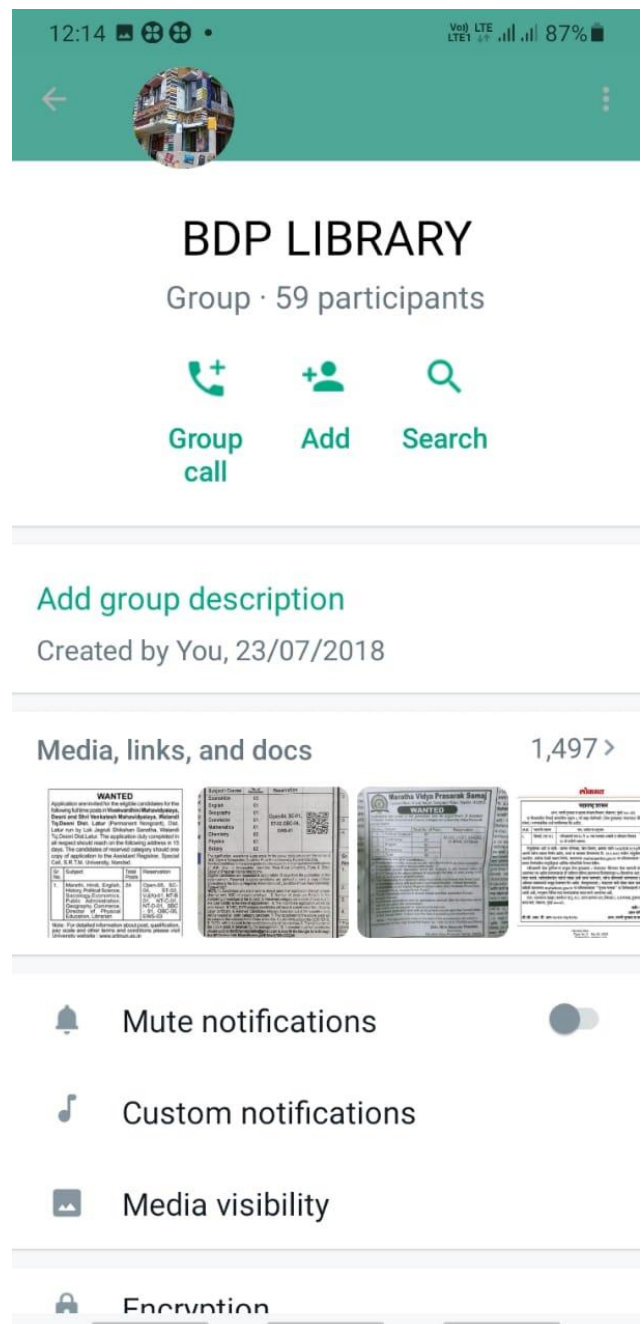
12:14

Vo) LTE LTE1 87%

BDP LIBRARY

Group · 59 participants

Group call

Add

Search

Add group description

Created by You, 23/07/2018

Media, links, and docs

1,497 >

WANTED

Maratha Vidya Prasarak Samaj

WANTED

Mute notifications

Custom notifications

Media visibility

Encryption